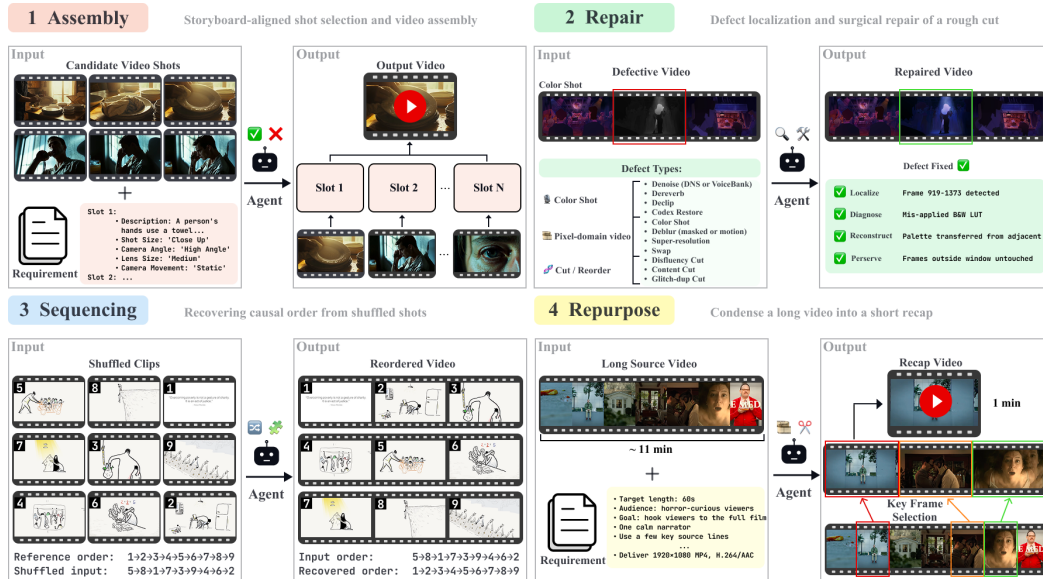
1 Assembly

Storyboard-aligned shot selection and video assembly

Input

Candidate Video Shots

+

Requirement

Slot 1:
• Description: A person's hands use a towel...
• Shot Size: 'Close Up'
• Camera Angle: 'High Angle'
• Lens Size: 'Medium'
• Camera Movement: 'Static'
Slot 2: ...

✅ ❌

Agent

Output

Output Video

Slot 1

Slot 2

...

Slot N

2 Repair

Defect localization and surgical repair of a rough cut

Input

Color Shot

Defective Video

Defect Types:

Color Shot

Pixel-domain video

Cut / Reorder

• Denoise (DNS or VoiceBank)
• Derewerb
• Declip
• Codex Restore
• Color Shot
• Deblur (masked or motion)
• Super-resolution
• Swap
• Disfluency Cut
• Content Cut
• Glitch-dup Cut

Agent

Output

Repaired Video

Defect Fixed ✅

✅ Localize Frame 919-1373 detected

✅ Diagnose Mis-applied B&W LUT

✅ Reconstruct Palette transferred from adjacent

✅ Perserve Frames outside window untouched

3 Sequencing

Recovering causal order from shuffled shots

Input

Shuffled Clips

5 8 1
7 3 9
4 6 2

Reference order: 1→2→3→4→5→6→7→8→9
Shuffled input: 5→8→1→7→3→9→4→6→2

Agent

Output

Reordered Video

1 2 3
4 5 6
7 8 9

Input order: 5→8→1→7→3→9→4→6→2
Recovered order: 1→2→3→4→5→6→7→8→9

4 Repurpose

Condense a long video into a short recap

Input

Long Source Video

~ 11 min

+

Requirement

• Target length: 60s
• Audience: horror-curious viewers
• Goal: hook viewers to the full film
• One calm narrator
• Use a few key source lines
...
• Deliver 1920×1080 MP4, H.264/AAC

Agent

Output

Recap Video

1 min

Key Frame Selection